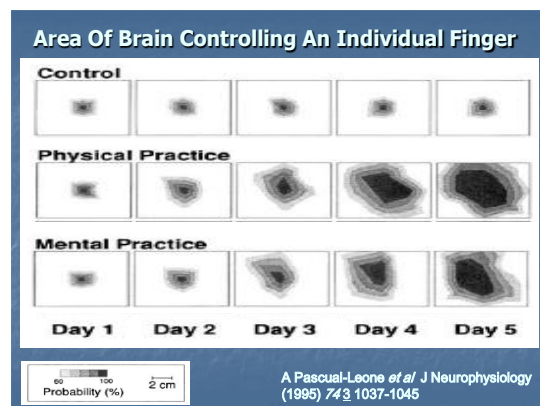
Area Of Brain Controlling An Individual Finger

Control

Physical Practice

Mental Practice

Day 1 Day 2 Day 3 Day 4 Day 5

60 100
Probability (%)

2 cm

A Pascual-Leone *et al* J Neurophysiology (1995) *74* 3 1037-1045